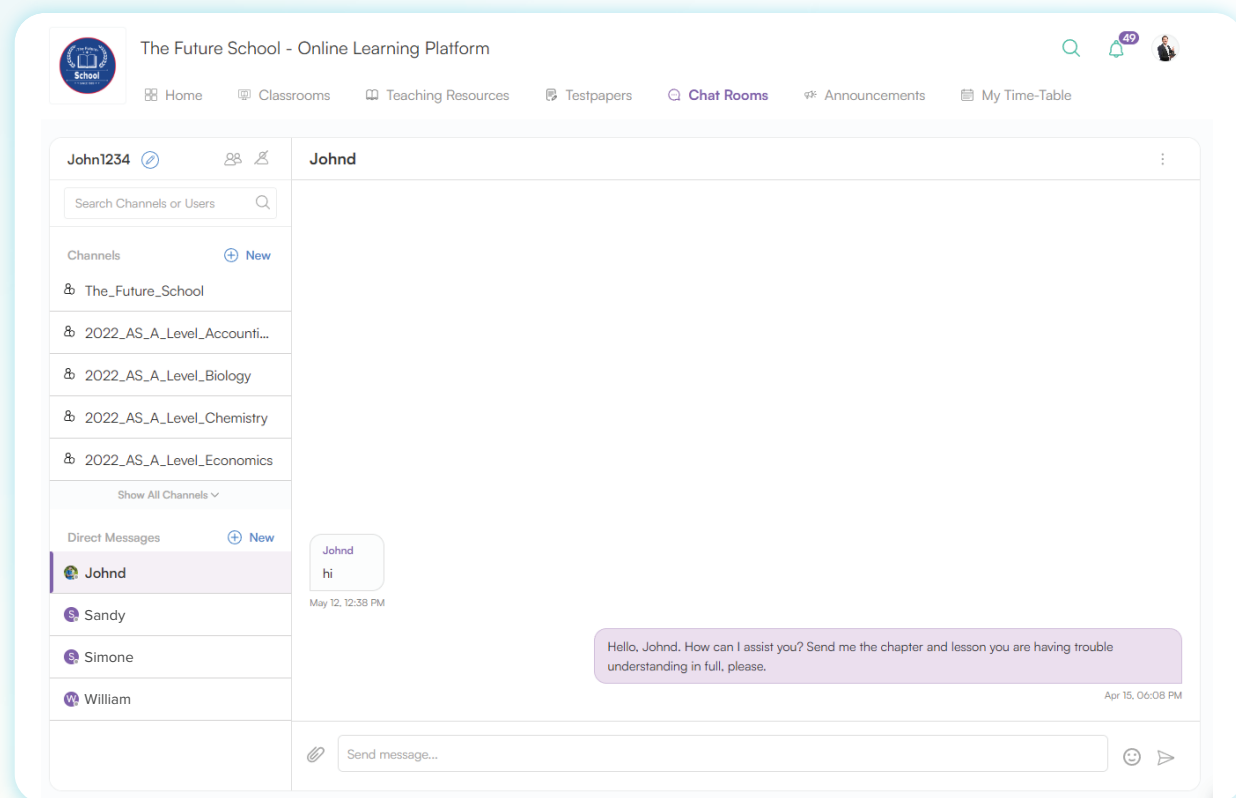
School

The Future School - Online Learning Platform

49

Home Classrooms Teaching Resources Testpapers Chat Rooms Announcements My Time-Table

John1234

Search Channels or Users

Channels New

The_Future_School

2022_AS_A_Level_Accounti...

2022_AS_A_Level_Biology

2022_AS_A_Level_Chemistry

2022_AS_A_Level_Economics

Show All Channels

Direct Messages New

Johnd

S. Sandy

S. Simone

W. William

Johnd

Johnd
hi
May 12, 12:38 PM

Hello, Johnd. How can I assist you? Send me the chapter and lesson you are having trouble understanding in full, please.
Apr 15, 06:08 PM

Send message...